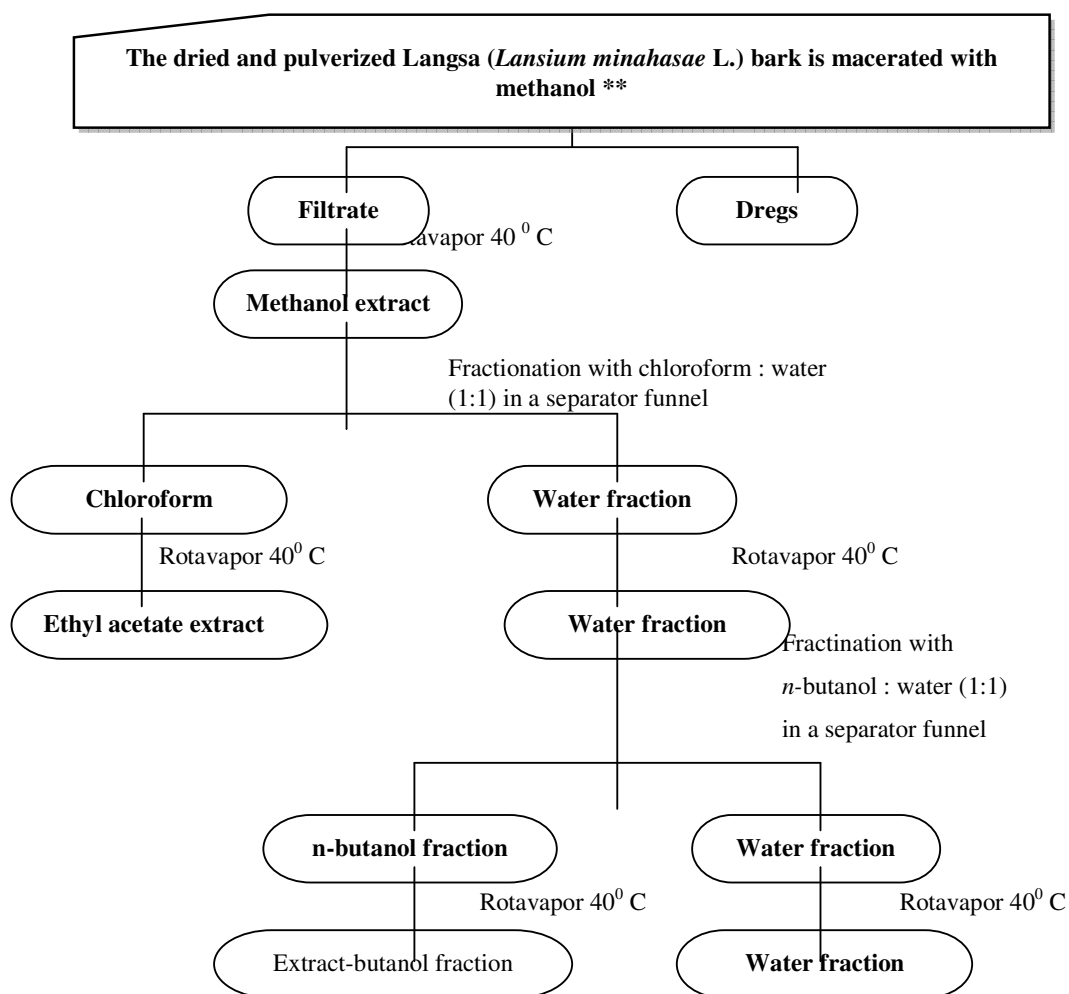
The dried and pulverized Langsa (*Lansium minahasae* L.) bark is macerated with methanol **

Filtrate

Dregs

Rotavapor $40^0$ C

Methanol extract

Fractionation with chloroform : water (1:1) in a separator funnel

Chloroform

Water fraction

Rotavapor $40^0$ C

Rotavapor $40^0$ C

Ethyl acetate extract

Water fraction

Fractination with *n*-butanol : water (1:1) in a separator funnel

n-butanol fraction

Water fraction

Rotavapor $40^0$ C

Rotavapor $40^0$ C

Extract-butanol fraction

Water fraction